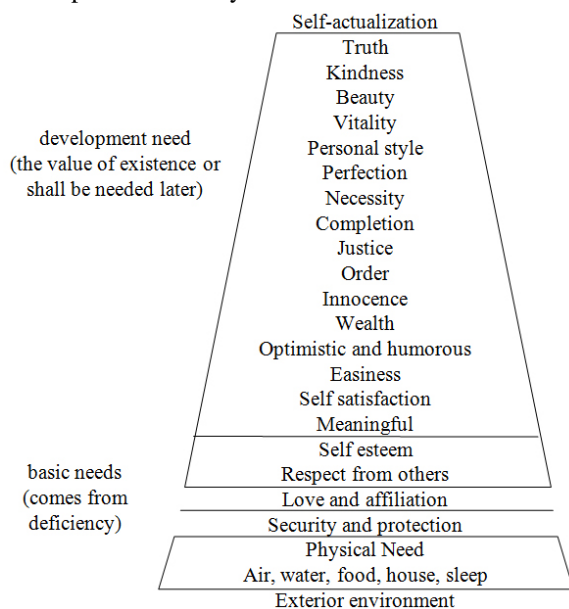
Self-actualization

Truth
Kindness
Beauty
Vitality
Personal style
Perfection
Necessity
Completion
Justice
Order
Innocence
Wealth
Optimistic and humorous
Easiness
Self satisfaction
Meaningful

development need (the value of existence or shall be needed later)

Self esteem
Respect from others

Love and affiliation

Security and protection

Physical Need
Air, water, food, house, sleep

basic needs (comes from deficiency)

Exterior environment